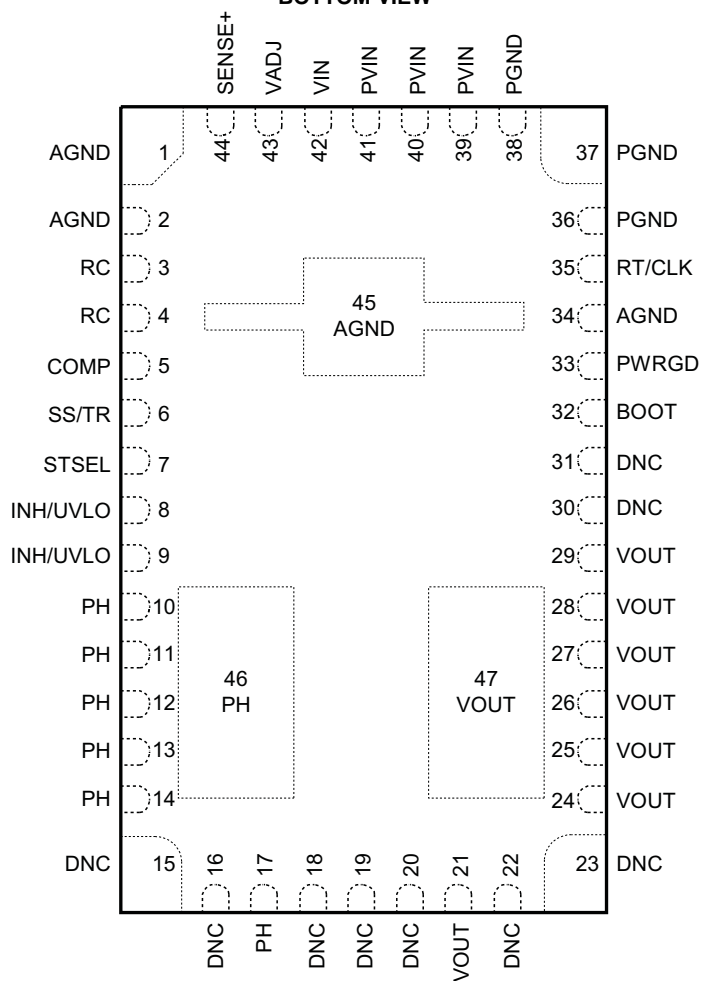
BOTTOM VIEW

SENSE+ VADJ VIN PVIN PVIN PVIN PGND

44 43 42 41 40 39 38

AGND 1
AGND 2
RC 3
RC 4
COMP 5
SS/TR 6
STSEL 7
INH/UVLO 8
INH/UVLO 9
PH 10
PH 11
PH 12
PH 13
PH 14
DNC 15

37 PGND
36 PGND
35 RT/CLK
34 AGND
33 PWRGD
32 BOOT
31 DNC
30 DNC
29 VOUT
28 VOUT
27 VOUT
26 VOUT
25 VOUT
24 VOUT
23 DNC

45
AGND

46
PH

47
VOUT

16 17 18 19 20 21 22

DNC PH DNC DNC DNC VOUT DNC